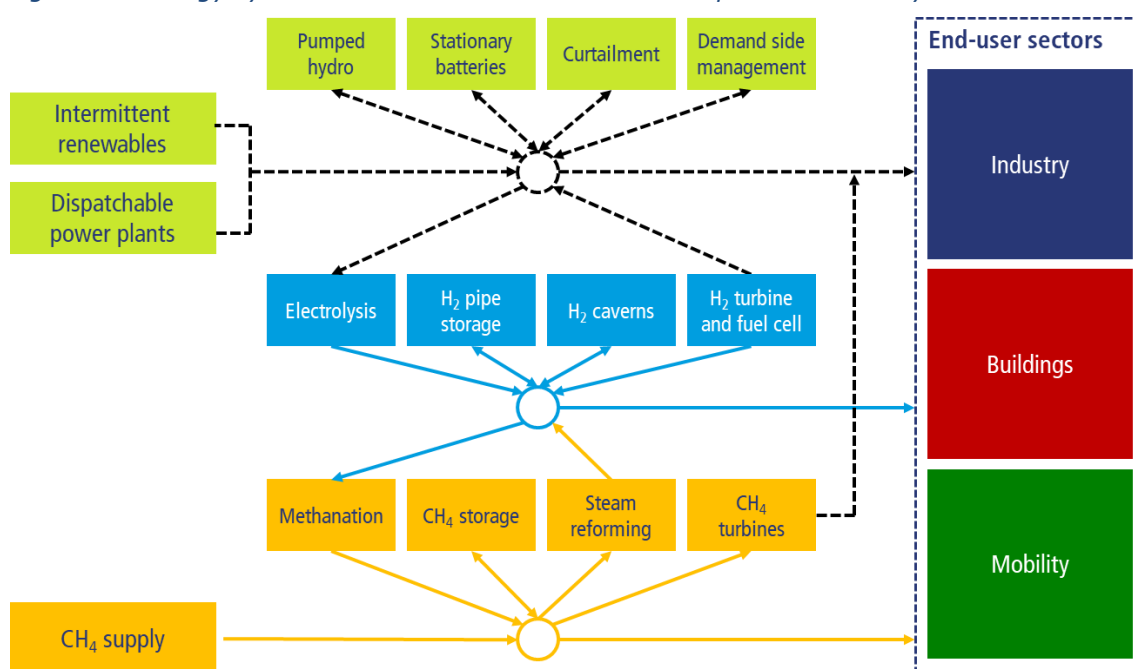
Pumped hydro

Stationary batteries

Curtailment

Demand side management

Intermittent renewables

Dispatchable power plants

End-user sectors

Industry

Electrolysis

$H_2$ pipe storage

$H_2$ caverns

$H_2$ turbine and fuel cell

Buildings

Methanation

$CH_4$ storage

Steam reforming

$CH_4$ turbines

Mobility

$CH_4$ supply